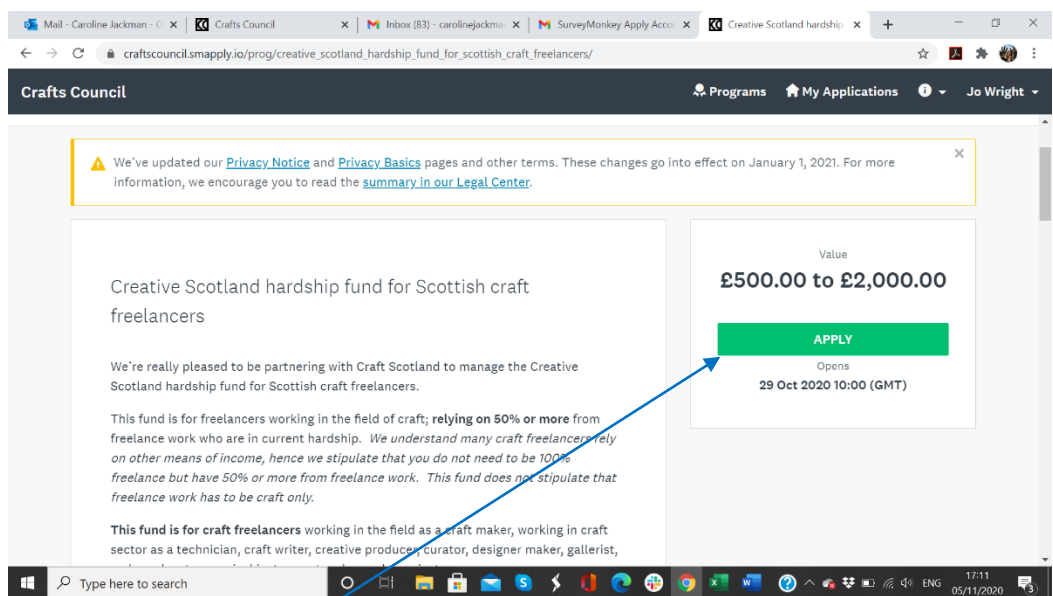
Mail - Caroline Jackman - O × | Crafts Council × | Inbox (83) - carolinejackma × | SurveyMonkey Apply Acco × | Creative Scotland hardship × | +

craftscouncil.smapply.io/prog/creative_scotland_hardship_fund_for_scottish_craft_freelancers/

Crafts Council

Programs My Applications Jo Wright

We've updated our Privacy Notice and Privacy Basics pages and other terms. These changes go into effect on January 1, 2021. For more information, we encourage you to read the summary in our Legal Center.

Creative Scotland hardship fund for Scottish craft freelancers

We're really pleased to be partnering with Craft Scotland to manage the Creative Scotland hardship fund for Scottish craft freelancers.

This fund is for freelancers working in the field of craft; **relying on 50% or more** from freelance work who are in current hardship. *We understand many craft freelancers rely on other means of income, hence we stipulate that you do not need to be 100% freelance but have 50% or more from freelance work. This fund does not stipulate that freelance work has to be craft only.*

**This fund is for craft freelancers** working in the field as a craft maker, working in craft sector as a technician, craft writer, creative producer, curator, designer maker, gallerist,

Value

£500.00 to £2,000.00

APPLY

Opens

29 Oct 2020 10:00 (GMT)

Type here to search

ENG 17:11 05/11/2020